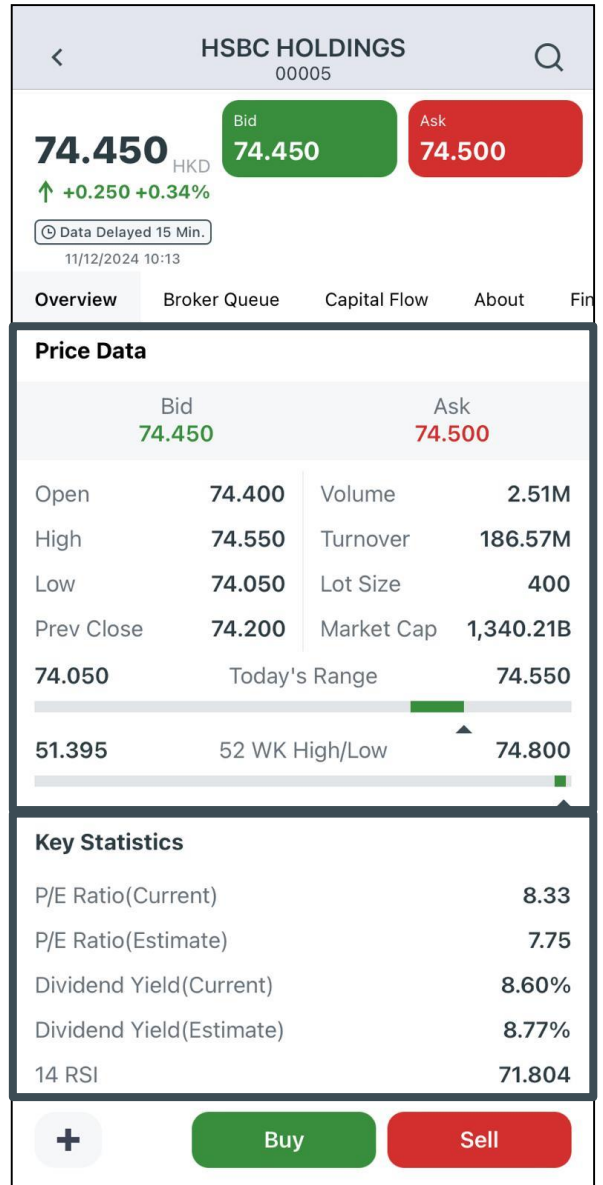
<
HSBC HOLDINGS
00005

74.450 HKD
↑ +0.250 +0.34%
Data Delayed 15 Min.
11/12/2024 10:13

Bid
74.450

Ask
74.500

Overview | Broker Queue | Capital Flow | About | Fin

Price Data

Bid
74.450

Ask
74.500

| | | | |
|---|---|---|---|
| Open | 74.400 | Volume | 2.51M |
| High | 74.550 | Turnover | 186.57M |
| Low | 74.050 | Lot Size | 400 |
| Prev Close | 74.200 | Market Cap | 1,340.21B |

74.050 Today's Range 74.550

51.395 52 WK High/Low 74.800

Key Statistics

| | |
|---|---|
| P/E Ratio(Current) | 8.33 |
| P/E Ratio(Estimate) | 7.75 |
| Dividend Yield(Current) | 8.60% |
| Dividend Yield(Estimate) | 8.77% |
| 14 RSI | 71.804 |

+
Buy
Sell